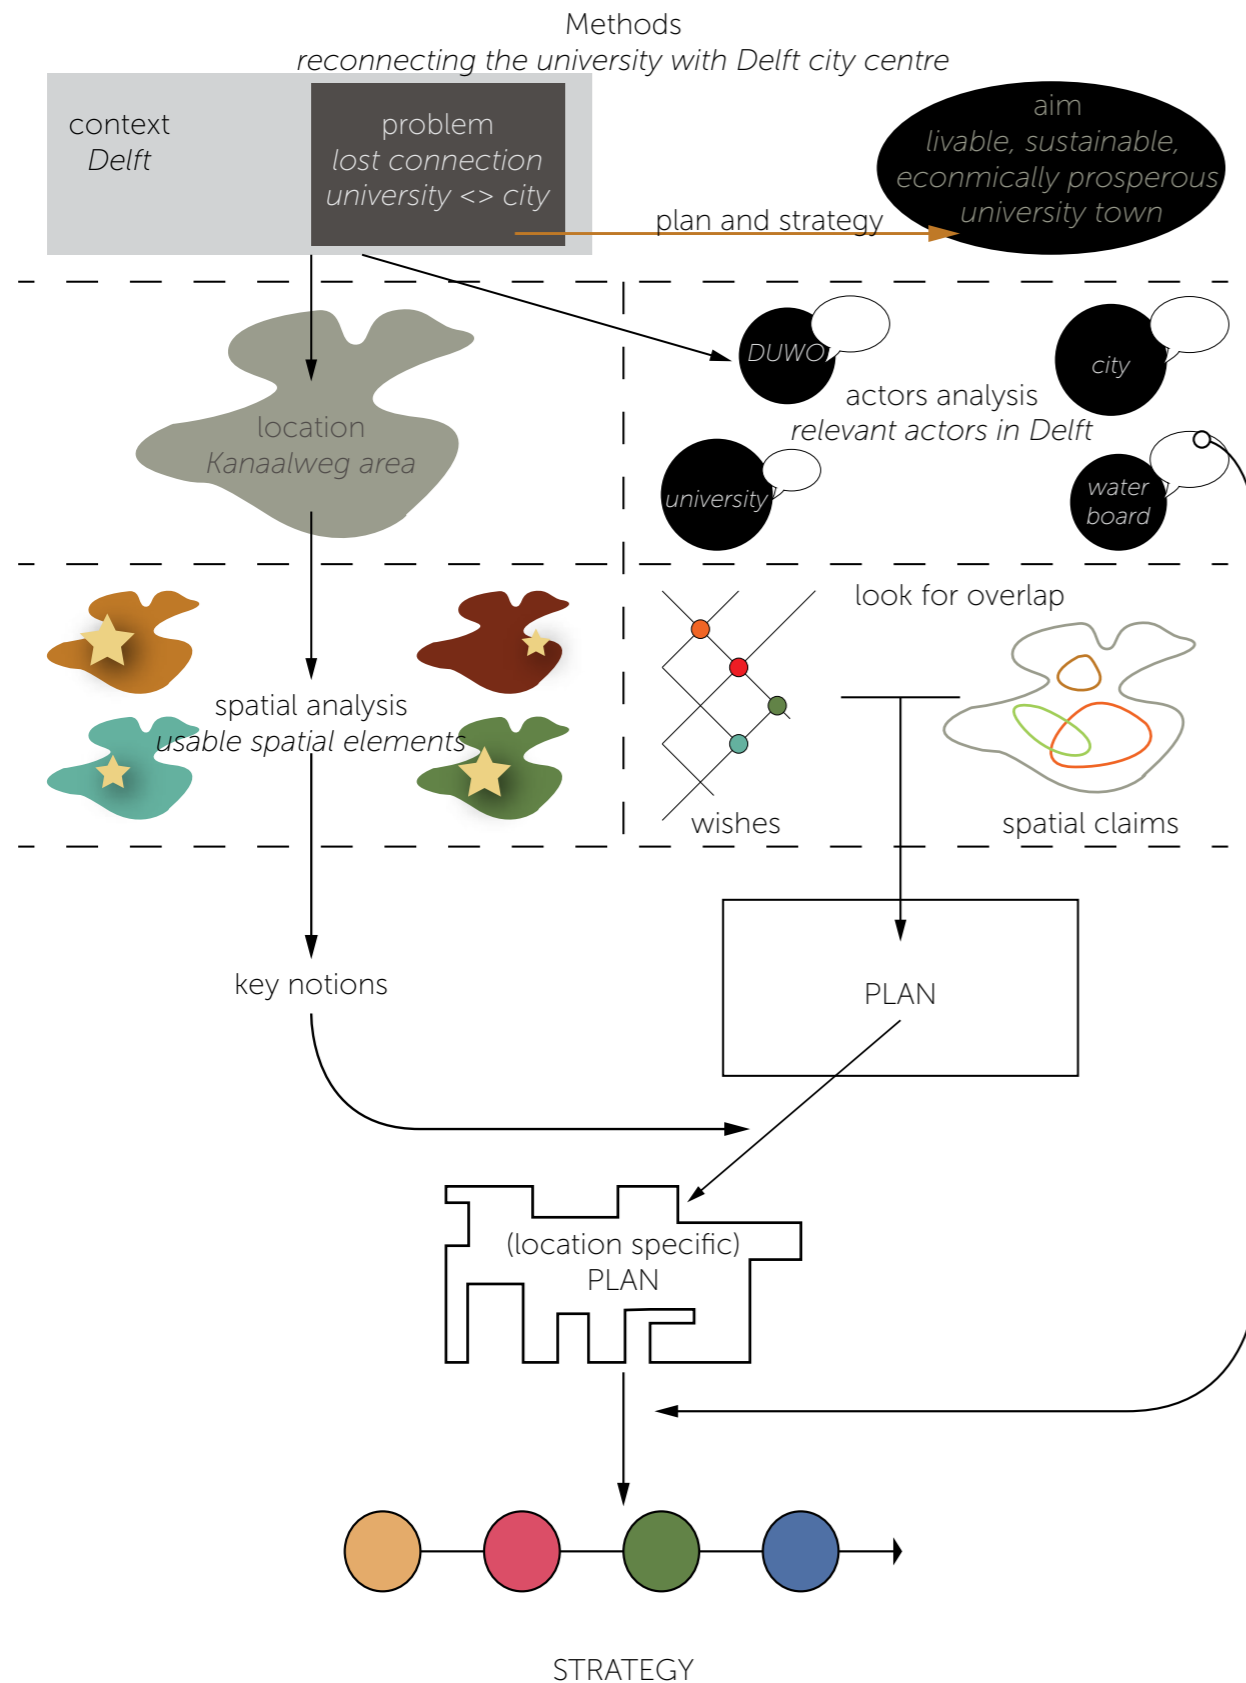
Methods
*reconnecting the university with Delft city centre*

context
*Delft*

problem
*lost connection university <> city*

aim
*livable, sustainable, econmically prosperous university town*

plan and strategy

location
*Kanaalweg area*

DUWO

city

actors analysis
*relevant actors in Delft*

university

water board

look for overlap

spatial analysis
*usable spatial elements*

wishes

spatial claims

key notions

PLAN

(location specific)
PLAN

STRATEGY